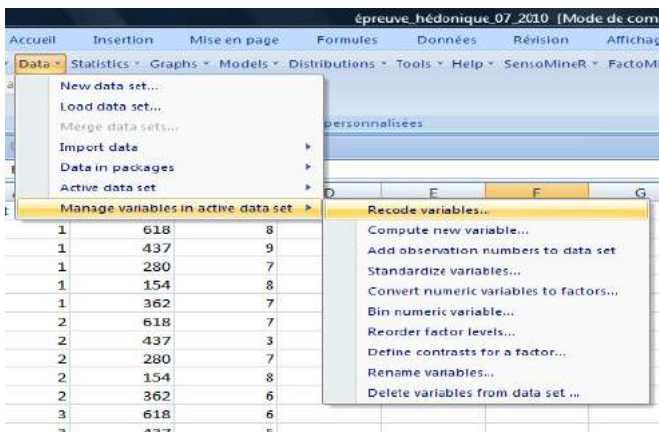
épreuve_hédonique_07_2010 [Mode de com

Accueil Insertion Mise en page Formules Données Révision Affichag

Data Statistics Graphs Models Distributions Tools Help SensoMineR FactoM

New data set...
Load data set...
Merge data sets...
Import data
Data in packages
Active data set
Manage variables in active data set

personnalisées

D E F G

Recode variables...
Compute new variable...
Add observation numbers to data set
Standardize variables...
Convert numeric variables to factors...
Bin numeric variable...
Reorder factor levels...
Define contrasts for a factor...
Rename variables...
Delete variables from data set ...

| | | |
|---|---|---|
| 1 | 618 | 8 |
| 1 | 437 | 9 |
| 1 | 280 | 7 |
| 1 | 154 | 8 |
| 1 | 362 | 7 |
| 2 | 618 | 7 |
| 2 | 437 | 3 |
| 2 | 280 | 7 |
| 2 | 154 | 8 |
| 2 | 362 | 6 |
| 3 | 618 | 6 |
| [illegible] | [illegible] | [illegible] |